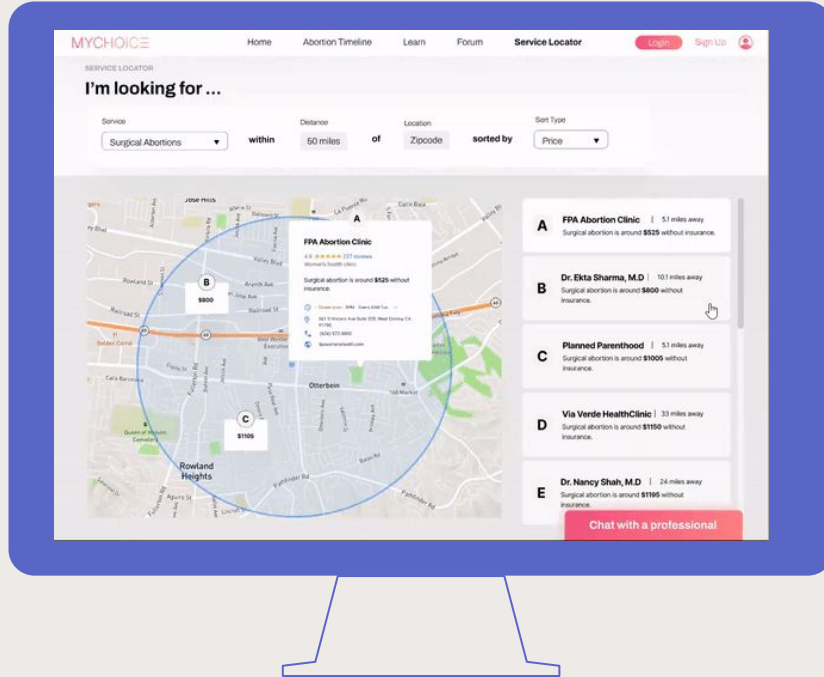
MYCHOICE Home Abortion Timeline Learn Forum Service Locator Login Sign Up

SERVICE LOCATOR

I'm looking for ...

Service
Surgical Abortions
within
Distance
50 miles
of
Location
Zipcode
sorted by
Sort Type
Price

Jose Hills
A
B
$800
C
$1105
Otterbein
Rowland Heights

FPA Abortion Clinic
4.8 ★★★★★ 227 reviews
Women's health clinic
Surgical abortion is around $525 without insurance.
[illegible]

A FPA Abortion Clinic | 5.1 miles away
Surgical abortion is around $525 without insurance.

B Dr. Ekta Sharma, M.D | 10.1 miles away
Surgical abortion is around $800 without insurance.

C Planned Parenthood | 5.1 miles away
Surgical abortion is around $1005 without insurance.

D Via Verde HealthClinic | 33 miles away
Surgical abortion is around $1150 without insurance.

E Dr. Nancy Shah, M.D | 24 miles away
Surgical abortion is around $1195 without insurance.

Chat with a professional